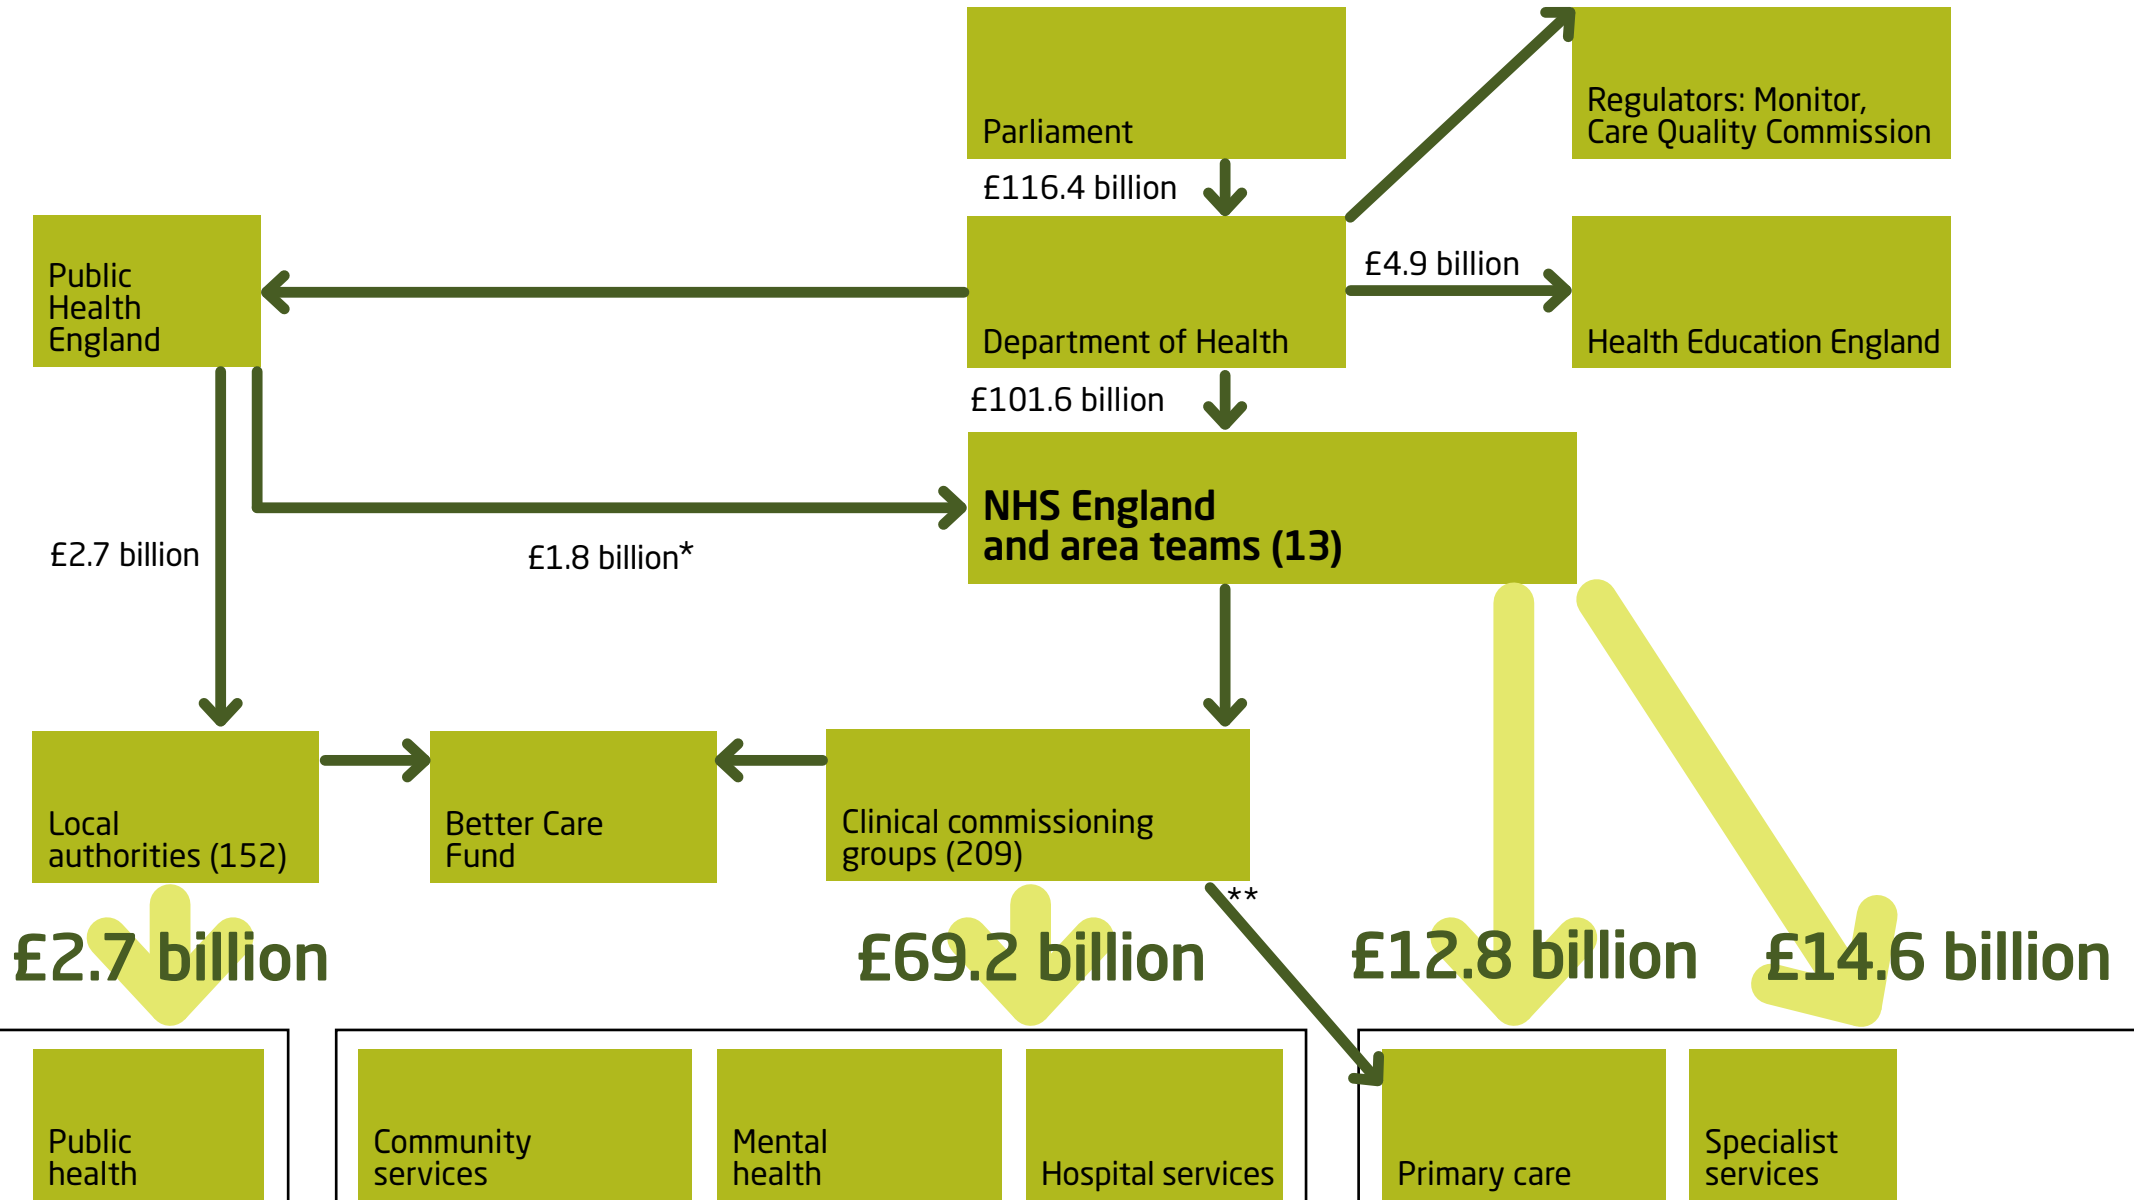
Parliament

Regulators: Monitor, Care Quality Commission

£116.4 billion

Public Health England

Department of Health

£4.9 billion

Health Education England

£101.6 billion

NHS England and area teams (13)

£2.7 billion

£1.8 billion*

Local authorities (152)

Better Care Fund

Clinical commissioning groups (209)

**

£2.7 billion

£69.2 billion

£12.8 billion

£14.6 billion

Public health

Community services

Mental health

Hospital services

Primary care

Specialist services